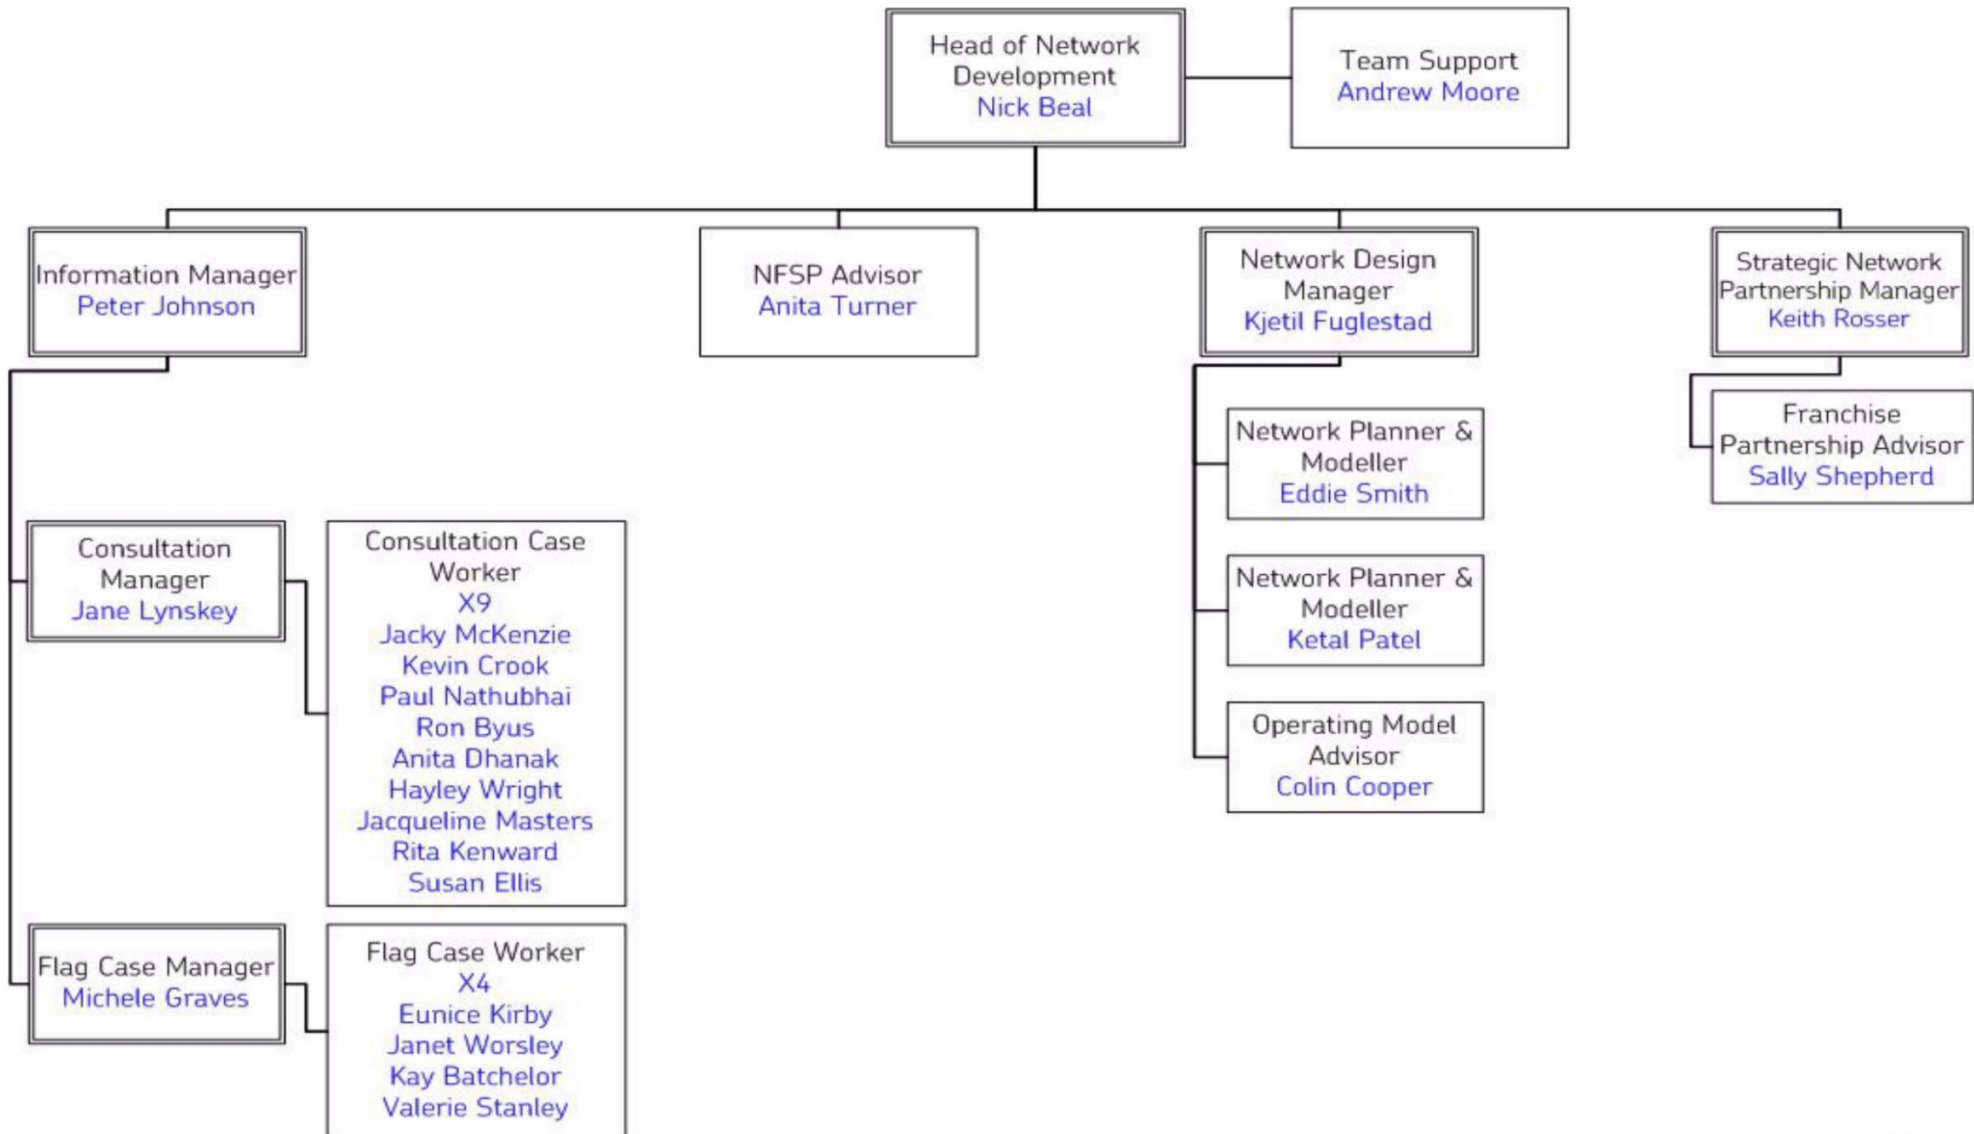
Head of Network Development
Nick Beal

Team Support
Andrew Moore

Information Manager
Peter Johnson

NFSP Advisor
Anita Turner

Network Design Manager
Kjetil Fuglestad

Strategic Network Partnership Manager
Keith Rosser

Network Planner & Modeller
Eddie Smith

Franchise Partnership Advisor
Sally Shepherd

Network Planner & Modeller
Ketal Patel

Operating Model Advisor
Colin Cooper

Consultation Manager
Jane Lynskey

Consultation Case Worker
X9
Jacky McKenzie
Kevin Crook
Paul Nathubhai
Ron Byus
Anita Dhanak
Hayley Wright
Jacqueline Masters
Rita Kenward
Susan Ellis

Flag Case Manager
Michele Graves

Flag Case Worker
X4
Eunice Kirby
Janet Worsley
Kay Batchelor
Valerie Stanley